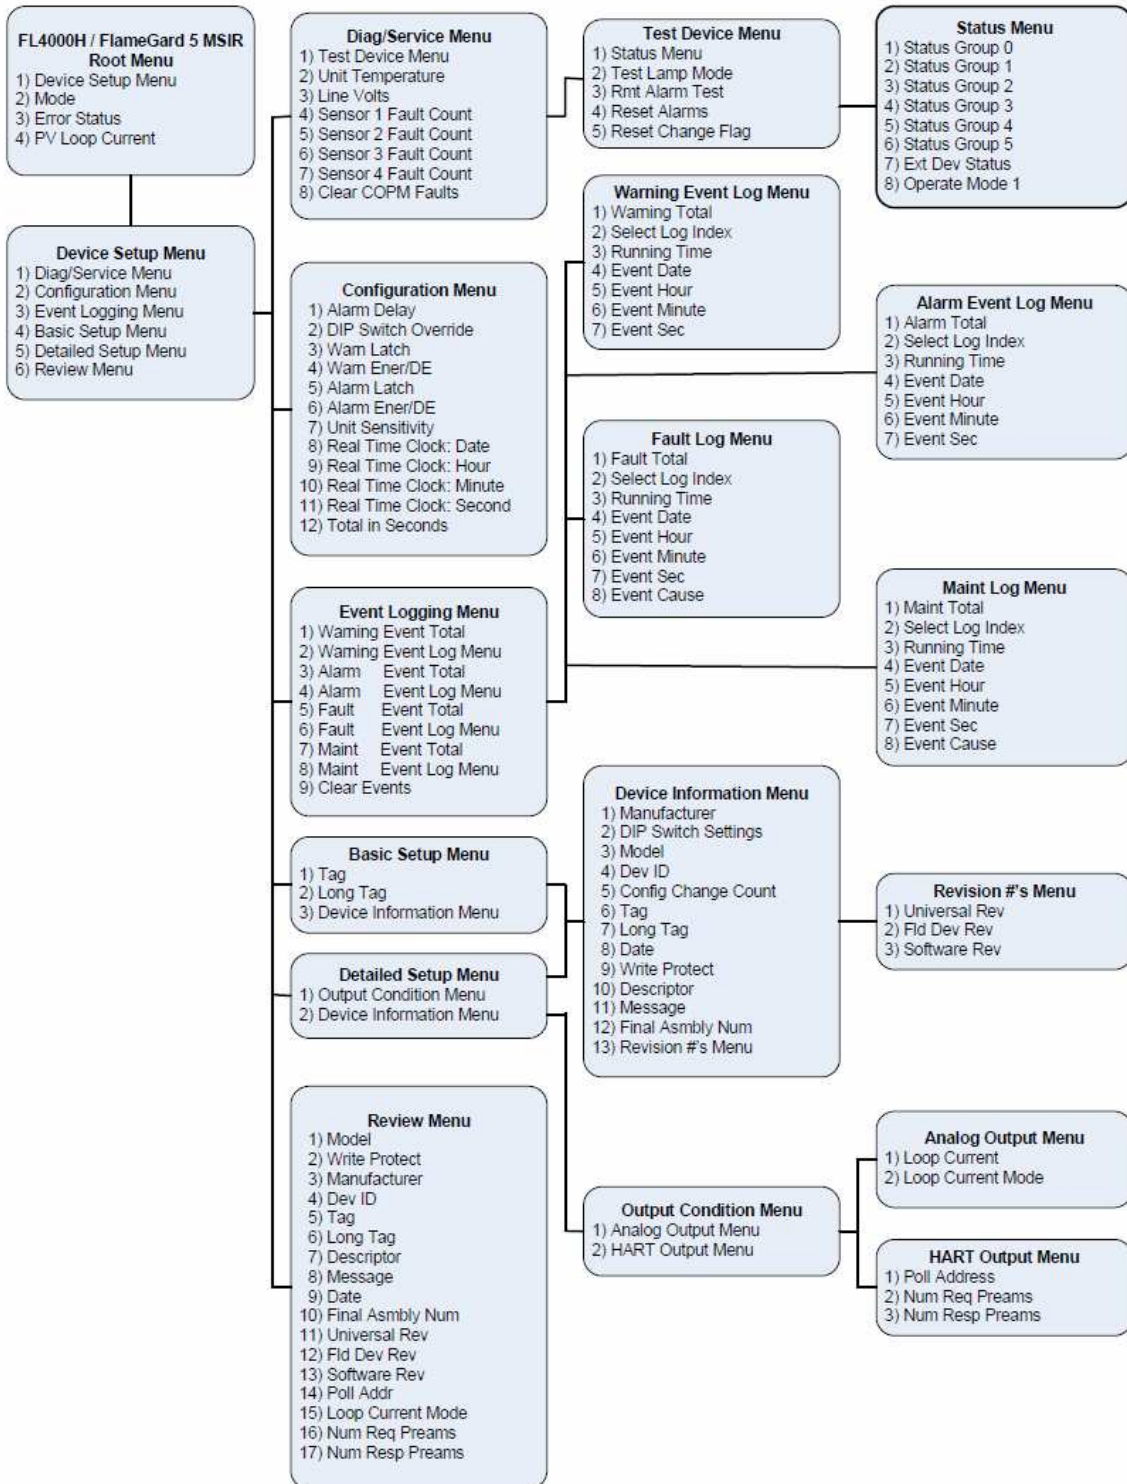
FL4000H / FlameGard 5 MSIR Root Menu
1) Device Setup Menu
2) Mode
3) Error Status
4) PV Loop Current

Device Setup Menu
1) Diag/Service Menu
2) Configuration Menu
3) Event Logging Menu
4) Basic Setup Menu
5) Detailed Setup Menu
6) Review Menu

Diag/Service Menu
1) Test Device Menu
2) Unit Temperature
3) Line Volts
4) Sensor 1 Fault Count
5) Sensor 2 Fault Count
6) Sensor 3 Fault Count
7) Sensor 4 Fault Count
8) Clear COPM Faults

Configuration Menu
1) Alarm Delay
2) DIP Switch Override
3) Warn Latch
4) Warn Ener/DE
5) Alarm Latch
6) Alarm Ener/DE
7) Unit Sensitivity
8) Real Time Clock: Date
9) Real Time Clock: Hour
10) Real Time Clock: Minute
11) Real Time Clock: Second
12) Total in Seconds

Event Logging Menu
1) Warning Event Total
2) Warning Event Log Menu
3) Alarm Event Total
4) Alarm Event Log Menu
5) Fault Event Total
6) Fault Event Log Menu
7) Maint Event Total
8) Maint Event Log Menu
9) Clear Events

Basic Setup Menu
1) Tag
2) Long Tag
3) Device Information Menu

Detailed Setup Menu
1) Output Condition Menu
2) Device Information Menu

Review Menu
1) Model
2) Write Protect
3) Manufacturer
4) Dev ID
5) Tag
6) Long Tag
7) Descriptor
8) Message
9) Date
10) Final Asmbly Num
11) Universal Rev
12) Fld Dev Rev
13) Software Rev
14) Poll Addr
15) Loop Current Mode
16) Num Req Preams
17) Num Resp Preams

Test Device Menu
1) Status Menu
2) Test Lamp Mode
3) Rmt Alarm Test
4) Reset Alarms
5) Reset Change Flag

Warning Event Log Menu
1) Warning Total
2) Select Log Index
3) Running Time
4) Event Date
5) Event Hour
6) Event Minute
7) Event Sec

Fault Log Menu
1) Fault Total
2) Select Log Index
3) Running Time
4) Event Date
5) Event Hour
6) Event Minute
7) Event Sec
8) Event Cause

Device Information Menu
1) Manufacturer
2) DIP Switch Settings
3) Model
4) Dev ID
5) Config Change Count
6) Tag
7) Long Tag
8) Date
9) Write Protect
10) Descriptor
11) Message
12) Final Asmbly Num
13) Revision #'s Menu

Output Condition Menu
1) Analog Output Menu
2) HART Output Menu

Status Menu
1) Status Group 0
2) Status Group 1
3) Status Group 2
4) Status Group 3
5) Status Group 4
6) Status Group 5
7) Ext Dev Status
8) Operate Mode 1

Alarm Event Log Menu
1) Alarm Total
2) Select Log Index
3) Running Time
4) Event Date
5) Event Hour
6) Event Minute
7) Event Sec

Maint Log Menu
1) Maint Total
2) Select Log Index
3) Running Time
4) Event Date
5) Event Hour
6) Event Minute
7) Event Sec
8) Event Cause

Revision #'s Menu
1) Universal Rev
2) Fld Dev Rev
3) Software Rev

Analog Output Menu
1) Loop Current
2) Loop Current Mode

HART Output Menu
1) Poll Address
2) Num Req Preams
3) Num Resp Preams